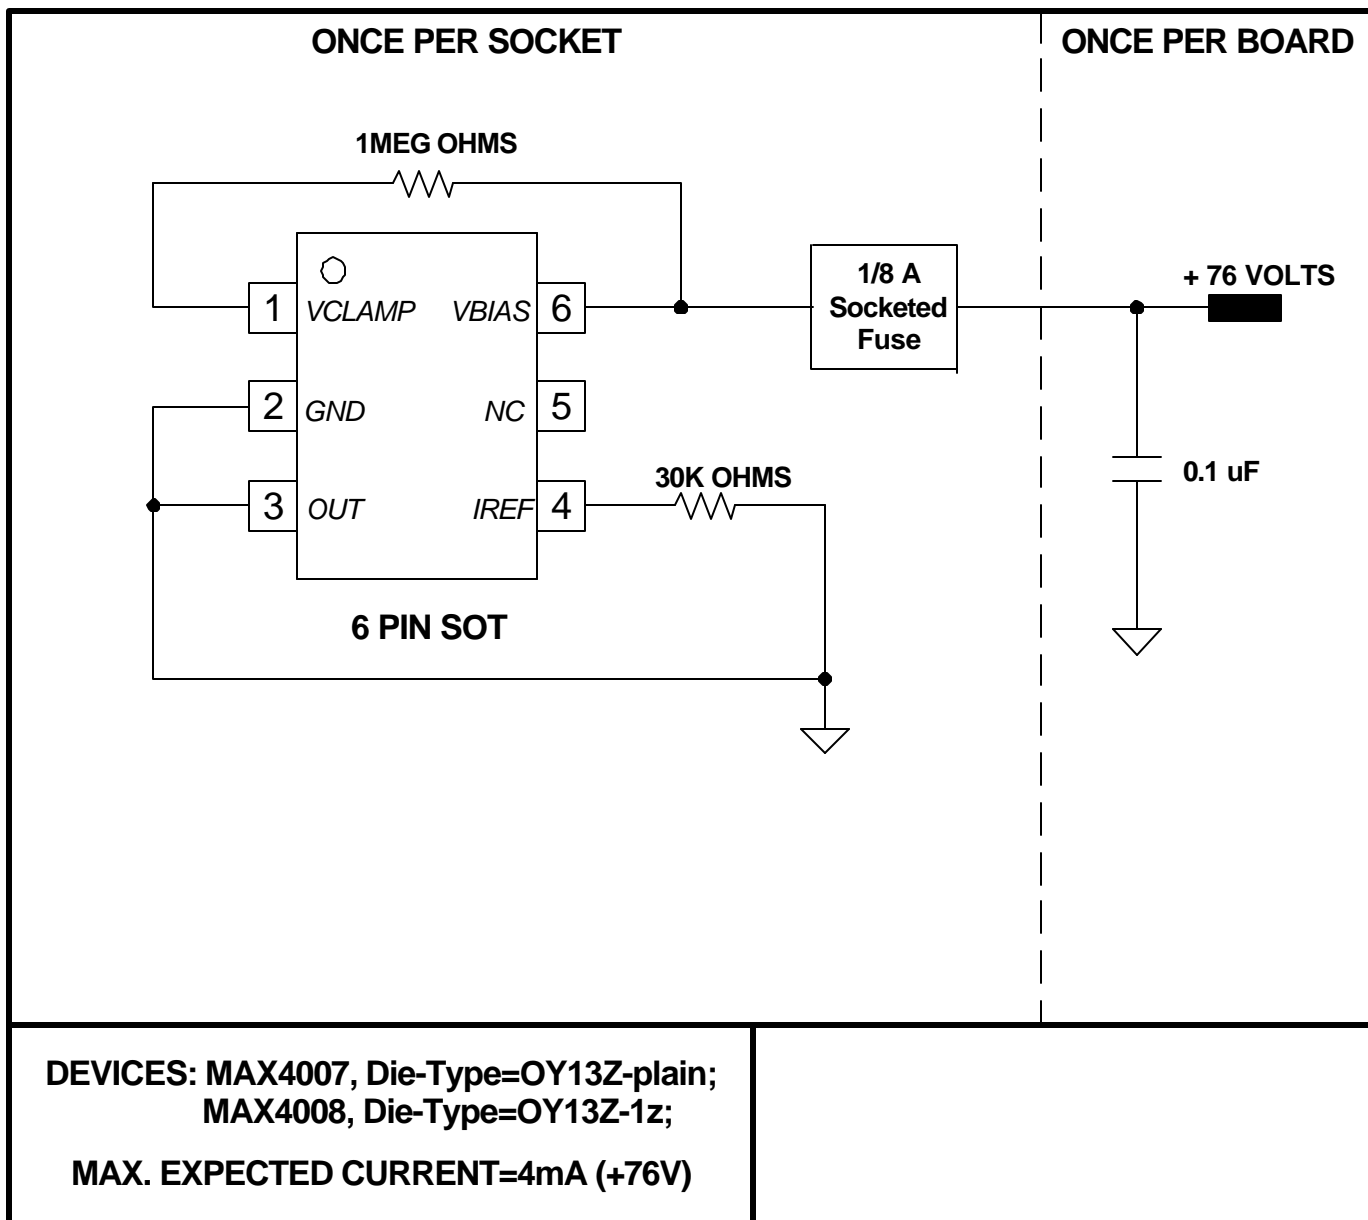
ONCE PER SOCKET

ONCE PER BOARD

1MEG OHMS

1 VCLAMP

VBIAS 6

2 GND

NC 5

3 OUT

IREF 4

30K OHMS

6 PIN SOT

1/8 A Socketed Fuse

+ 76 VOLTS

0.1 uF

DEVICES: MAX4007, Die-Type=OY13Z-plain; MAX4008, Die-Type=OY13Z-1z;

MAX. EXPECTED CURRENT=4mA (+76V)